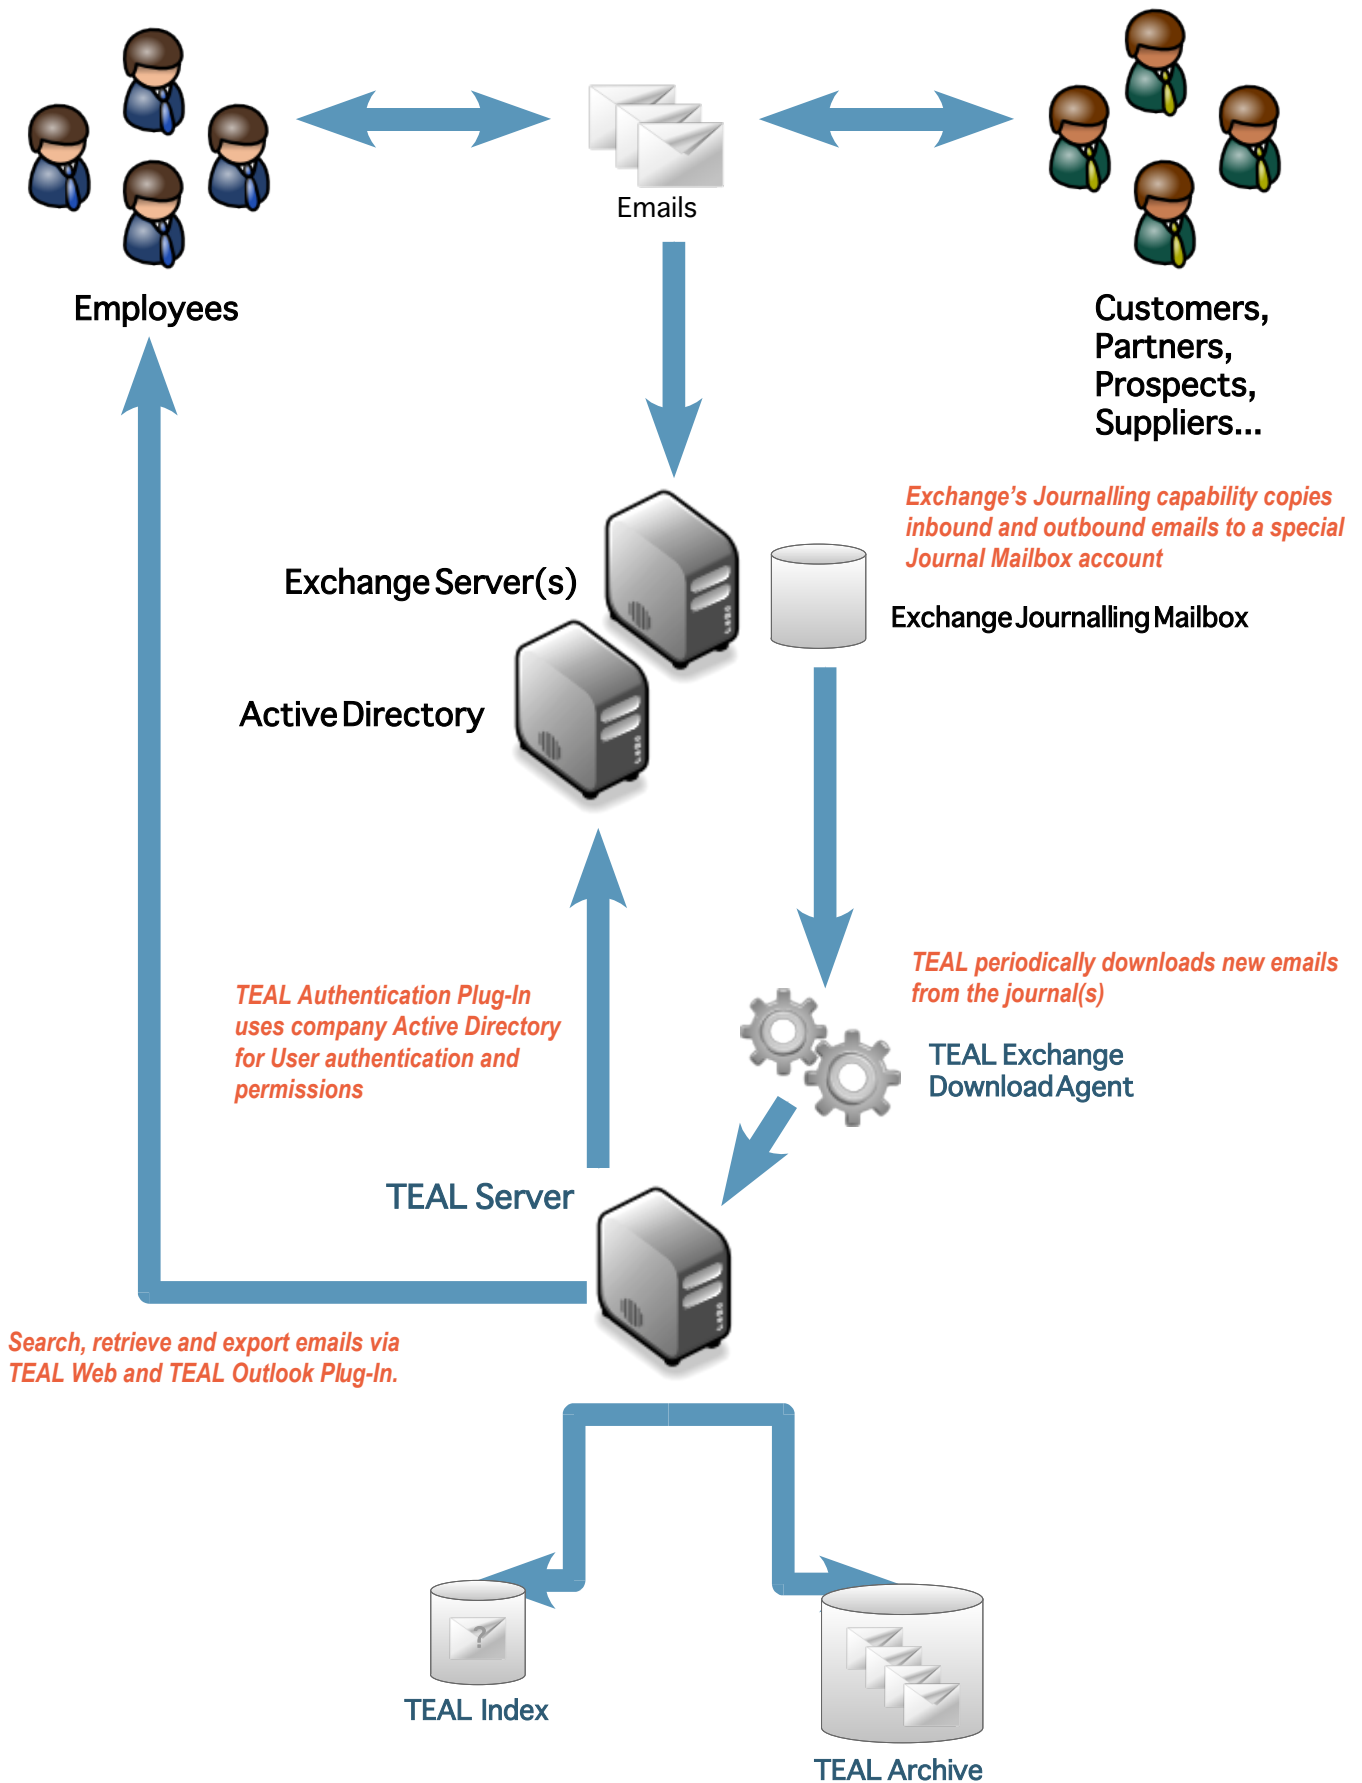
Employees

Emails

Customers, Partners, Prospects, Suppliers...

Exchange's Journalling capability copies inbound and outbound emails to a special Journal Mailbox account

Exchange Server(s)

Exchange Journalling Mailbox

Active Directory

TEAL periodically downloads new emails from the journal(s)

TEAL Authentication Plug-In uses company Active Directory for User authentication and permissions

TEAL Exchange Download Agent

TEAL Server

Search, retrieve and export emails via TEAL Web and TEAL Outlook Plug-In.

TEAL Index

TEAL Archive